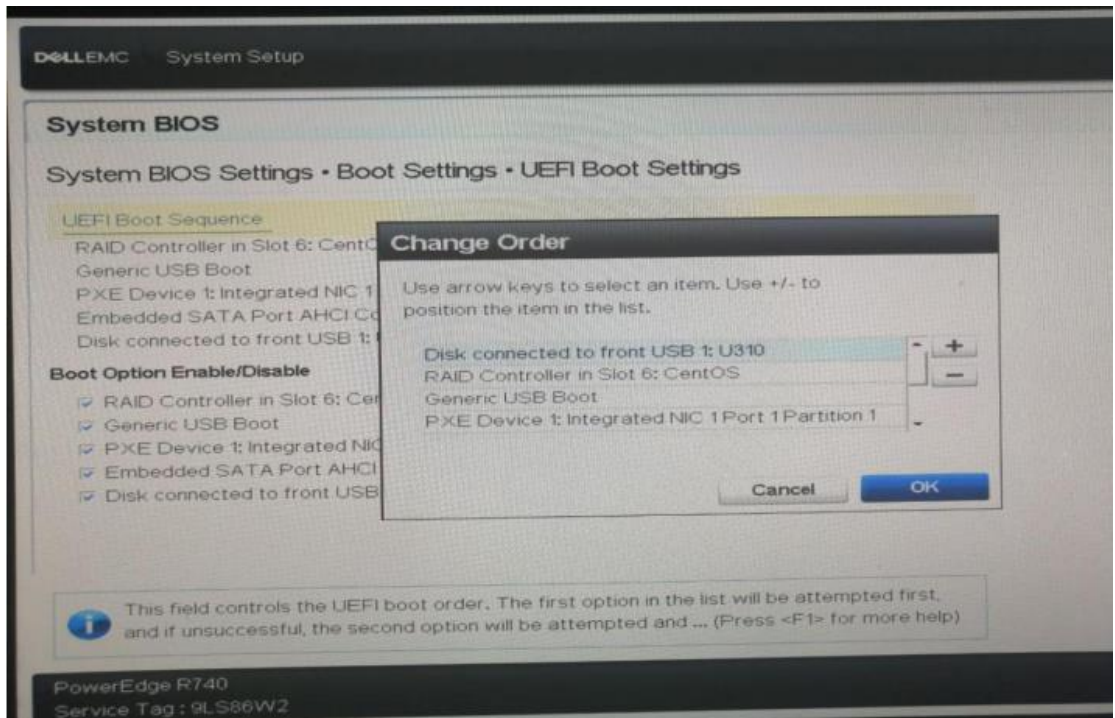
DELLEMC System Setup

System BIOS

System BIOS Settings • Boot Settings • UEFI Boot Settings

UEFI Boot Sequence
RAID Controller in Slot 6: CentO
Generic USB Boot
PXE Device 1: Integrated NIC 1
Embedded SATA Port AHCI Co
Disk connected to front USB 1:

Boot Option Enable/Disable
RAID Controller in Slot 6: Cen
Generic USB Boot
PXE Device 1: Integrated NIC
Embedded SATA Port AHCI
Disk connected to front USB

Change Order

Use arrow keys to select an item. Use +/- to position the item in the list.

Disk connected to front USB 1: U310
RAID Controller in Slot 6: CentOS
Generic USB Boot
PXE Device 1: Integrated NIC 1 Port 1 Partition 1

+
–

Cancel
OK

This field controls the UEFI boot order. The first option in the list will be attempted first, and if unsuccessful, the second option will be attempted and ... (Press <F1> for more help)

PowerEdge R740
Service Tag : 9LS86W2